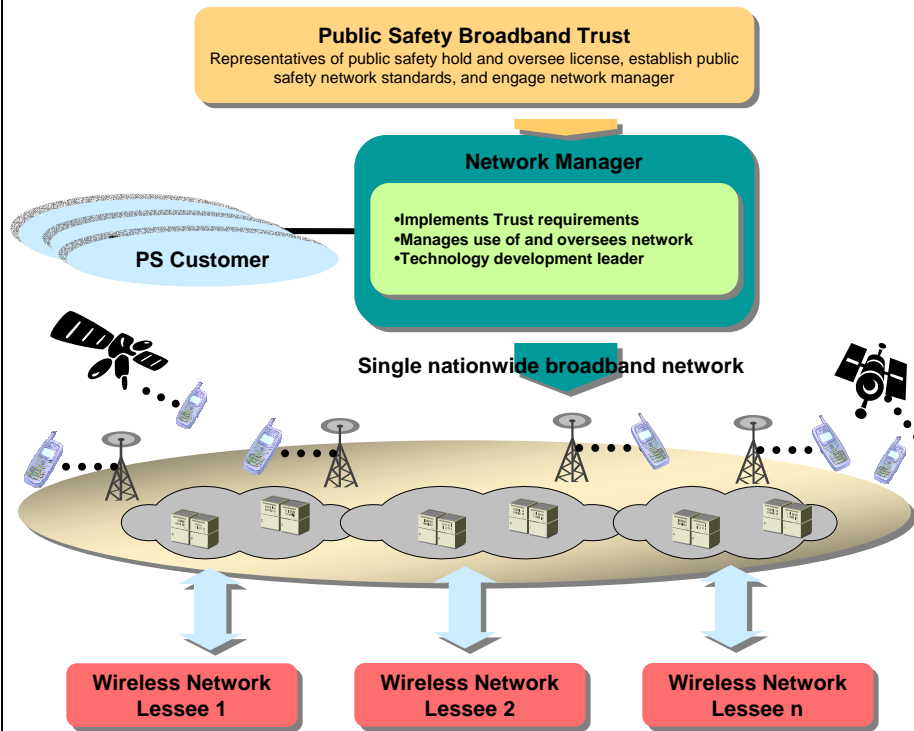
Public Safety Broadband Trust
Representatives of public safety hold and oversee license, establish public safety network standards, and engage network manager

Network Manager
•Implements Trust requirements
•Manages use of and oversees network
•Technology development leader

PS Customer

Single nationwide broadband network

Wireless Network Lessee 1

Wireless Network Lessee 2

Wireless Network Lessee n